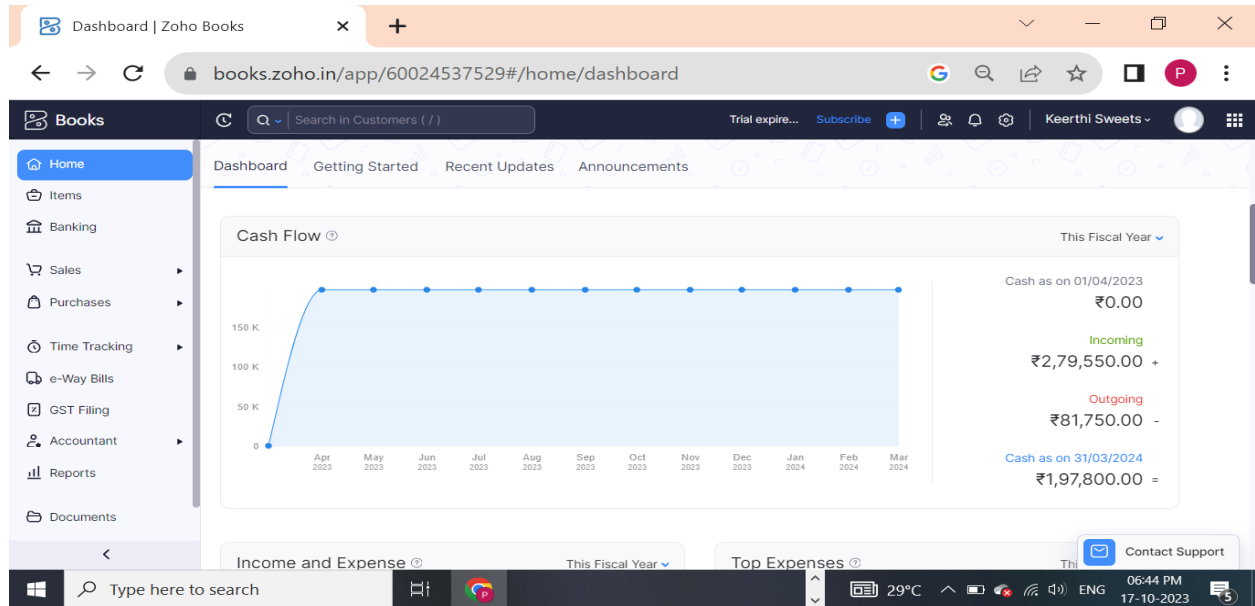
Dashboard | Zoho Books

books.zoho.in/app/60024537529#/home/dashboard

Books

Search in Customers ( / )

Trial expire... Subscribe

Keerthi Sweets

Home
Items
Banking
Sales
Purchases
Time Tracking
e-Way Bills
GST Filing
Accountant
Reports
Documents

Dashboard Getting Started Recent Updates Announcements

Cash Flow

This Fiscal Year

150 K
100 K
50 K
0

Apr 2023 May 2023 Jun 2023 Jul 2023 Aug 2023 Sep 2023 Oct 2023 Nov 2023 Dec 2023 Jan 2024 Feb 2024 Mar 2024

Cash as on 01/04/2023
₹0.00

Incoming
₹2,79,550.00 +

Outgoing
₹81,750.00 -

Cash as on 31/03/2024
₹1,97,800.00 =

Income and Expense This Fiscal Year

Top Expenses Thi

Contact Support

Type here to search

29°C ENG 06:44 PM 17-10-2023

5